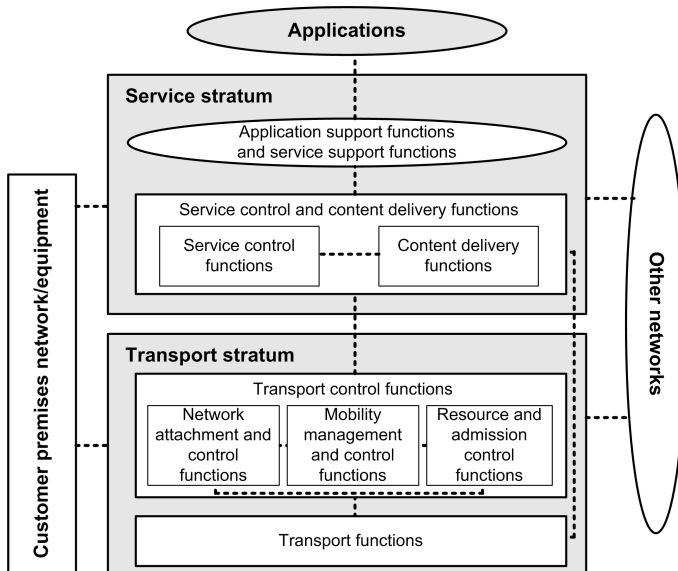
Applications

Service stratum

Application support functions and service support functions

Service control and content delivery functions

Service control functions

Content delivery functions

Transport stratum

Transport control functions

Network attachment and control functions

Mobility management and control functions

Resource and admission control functions

Transport functions

Customer premises network/equipment

Other networks